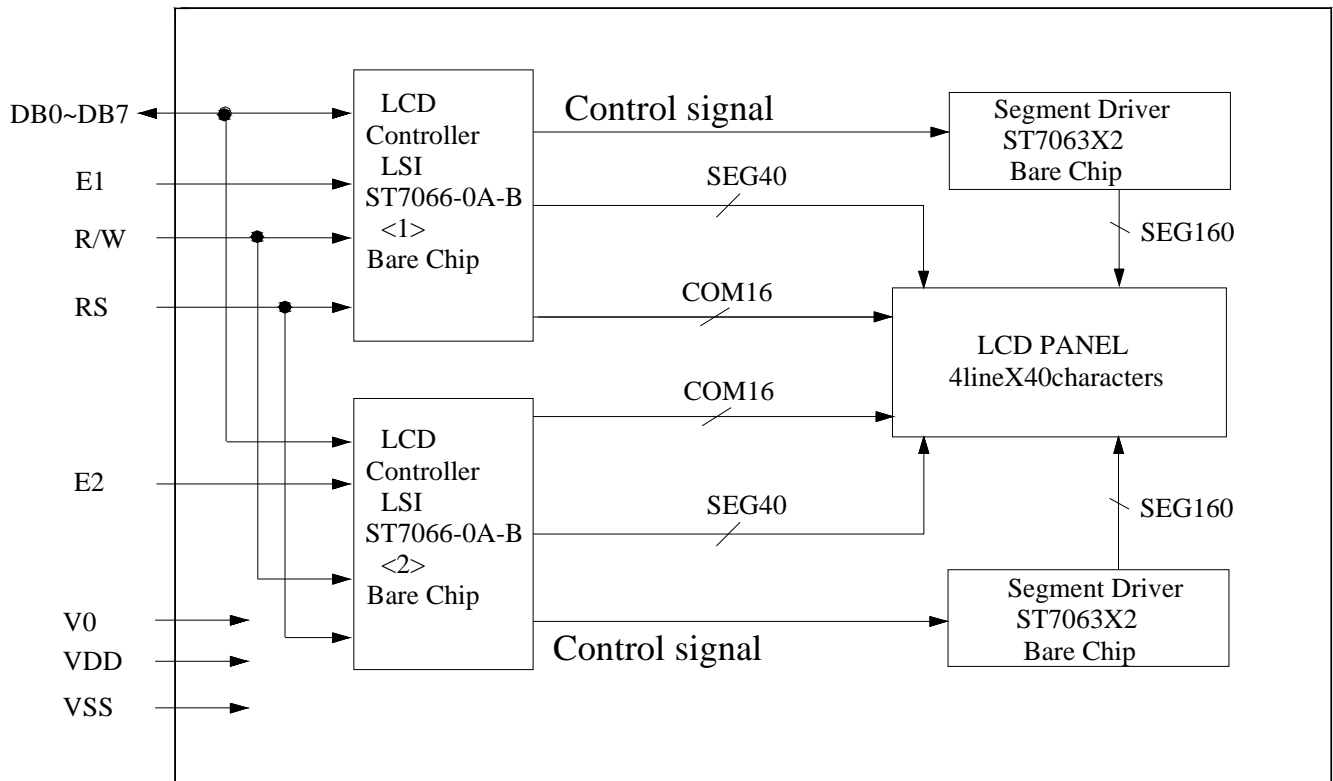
DB0~DB7
E1
R/W
RS

LCD
Controller
LSI
ST7066-0A-B
<1>
Bare Chip

Control signal

Segment Driver
ST7063X2
Bare Chip

SEG40

SEG160

COM16

LCD PANEL
4lineX40characters

COM16

LCD
Controller
LSI
ST7066-0A-B
<2>
Bare Chip

E2

SEG40

SEG160

V0
VDD
VSS

Control signal

Segment Driver
ST7063X2
Bare Chip